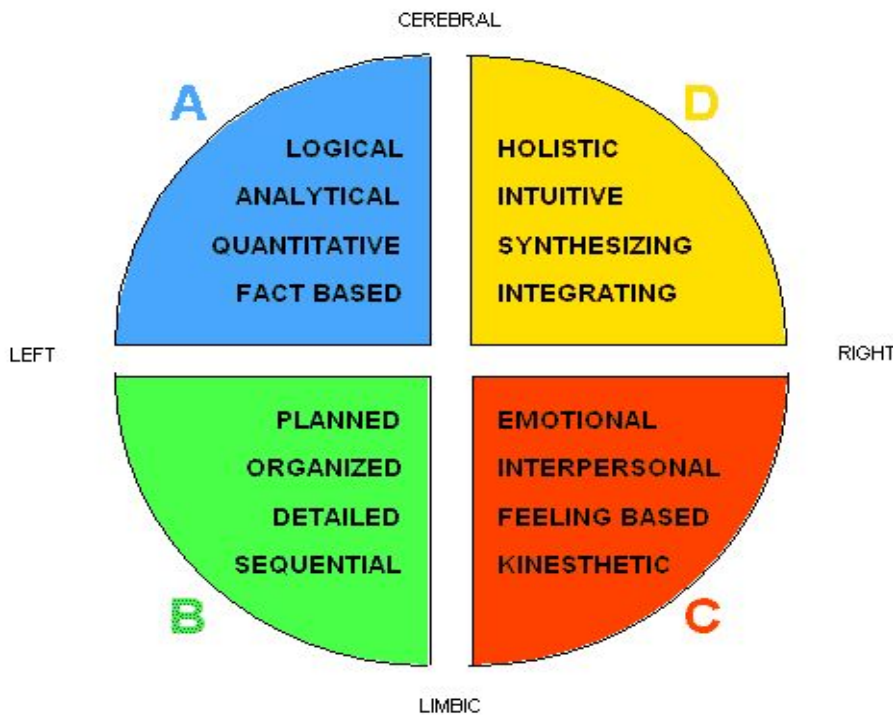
CEREBRAL

A

LOGICAL
ANALYTICAL
QUANTITATIVE
FACT BASED

D

HOLISTIC
INTUITIVE
SYNTHESIZING
INTEGRATING

LEFT

RIGHT

PLANNED
ORGANIZED
DETAILED
SEQUENTIAL

B

EMOTIONAL
INTERPERSONAL
FEELING BASED
KINESTHETIC

C

LIMBIC